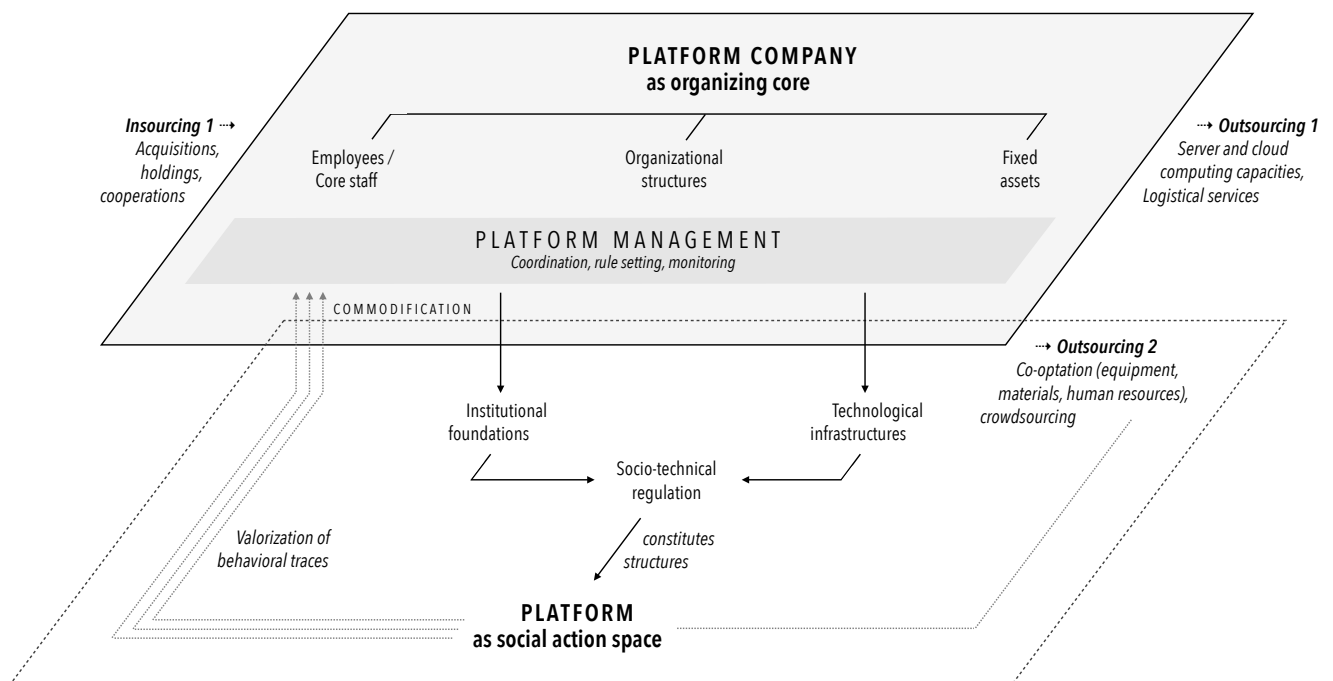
PLATFORM COMPANY
as organizing core

Insourcing 1 ⇢
Acquisitions, holdings, cooperations

Employees / Core staff

Organizational structures

Fixed assets

⇢ Outsourcing 1
Server and cloud computing capacities, Logistical services

PLATFORM MANAGEMENT
Coordination, rule setting, monitoring

COMMODIFICATION

⇢ Outsourcing 2
Co-optation (equipment, materials, human resources), crowdsourcing

Institutional foundations

Technological infrastructures

Socio-technical regulation

constitutes structures

Valorization of behavioral traces

PLATFORM
as social action space